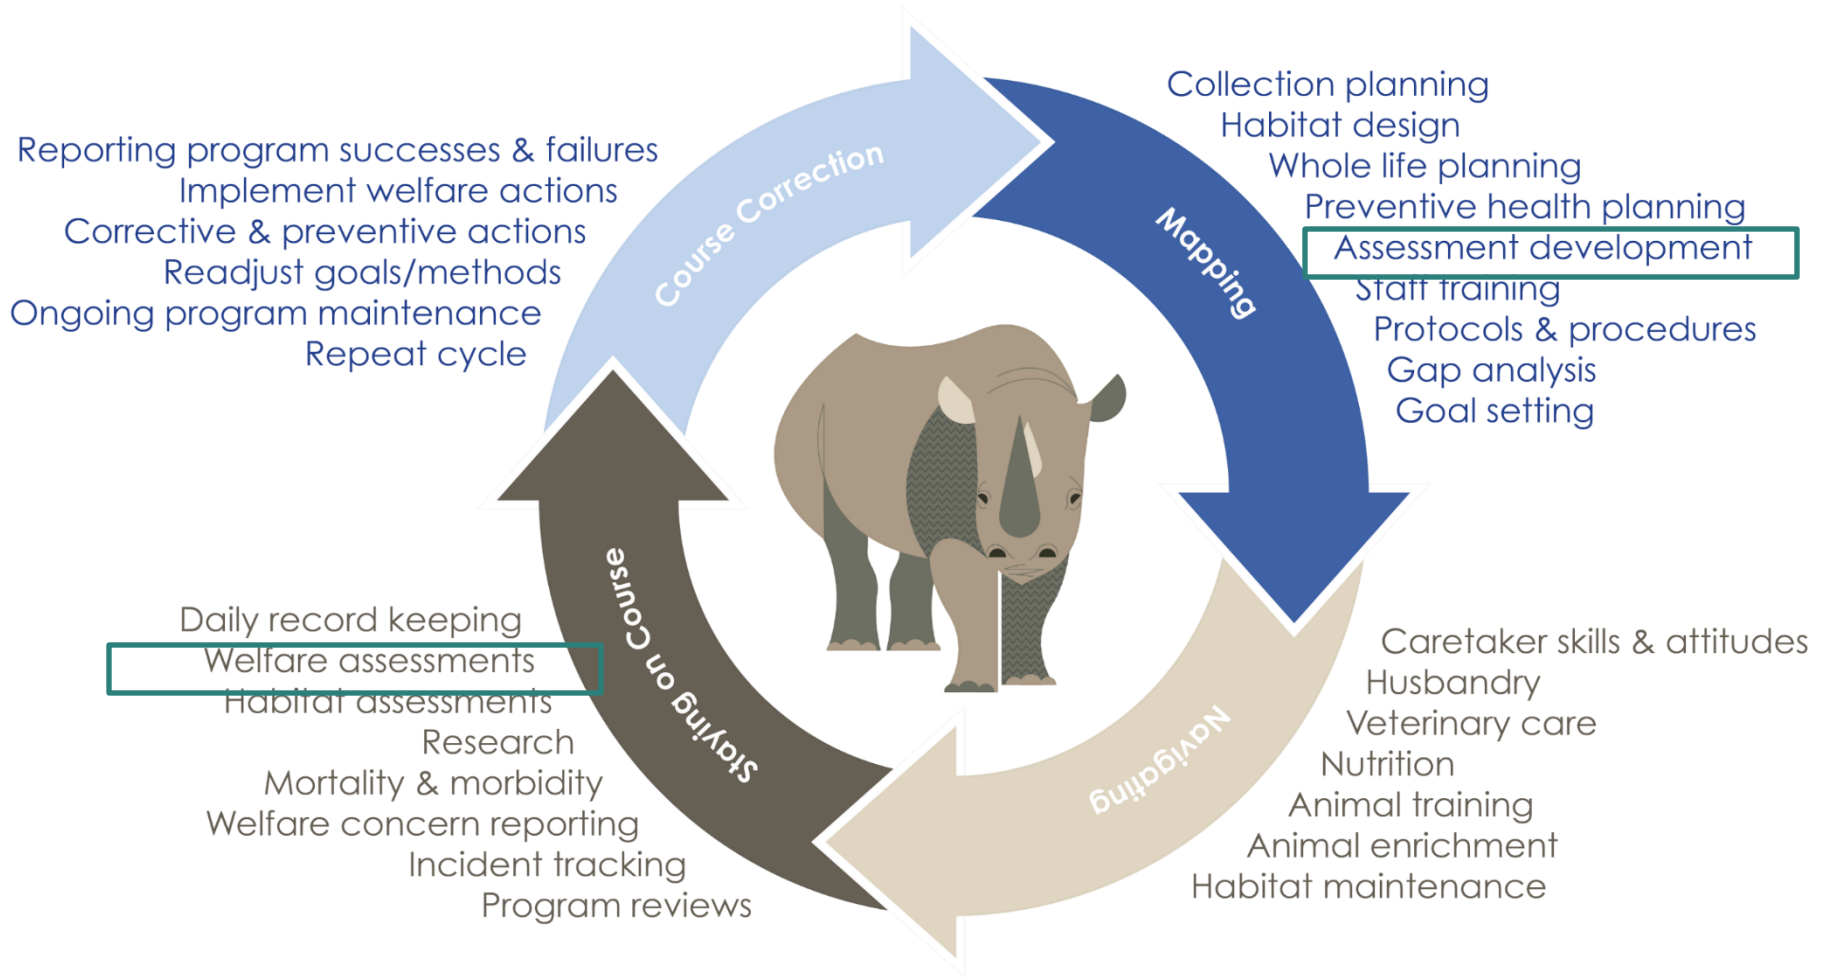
Course Correction

Reporting program successes & failures
Implement welfare actions
Corrective & preventive actions
Readjust goals/methods
Ongoing program maintenance
Repeat cycle

Mapping

Collection planning
Habitat design
Whole life planning
Preventive health planning
Assessment development
Staff training
Protocols & procedures
Gap analysis
Goal setting

Navigating

Caretaker skills & attitudes
Husbandry
Veterinary care
Nutrition
Animal training
Animal enrichment
Habitat maintenance

Staying on Course

Daily record keeping
Welfare assessments
Habitat assessments
Research
Mortality & morbidity
Welfare concern reporting
Incident tracking
Program reviews